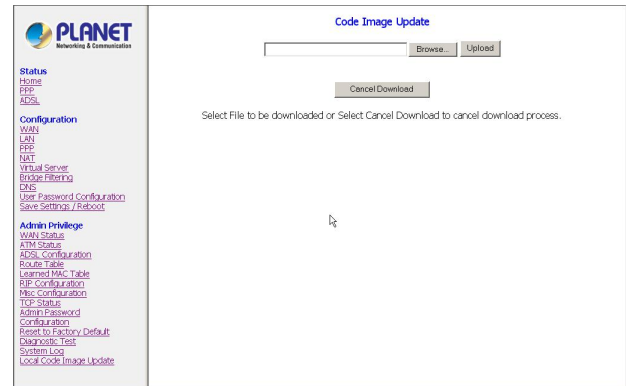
PLANET
Networking & Communication

Status
Home
PPP
ADSL

Configuration
WAN
LAN
PPP
NAT
Virtual Server
Bridge Filtering
DNS
User Password Configuration
Save Settings / Reboot

Admin Privilege
WAN Status
ATM Status
ADSL Configuration
Route Table
Learned MAC Table
RIP Configuration
Misc Configuration
TCP Status
Admin Password Configuration
Reset to Factory Default
Diagnostic Test
System Log
Local Code Image Update

Code Image Update

Browse... Upload

Cancel Download

Select File to be downloaded or Select Cancel Download to cancel download process.